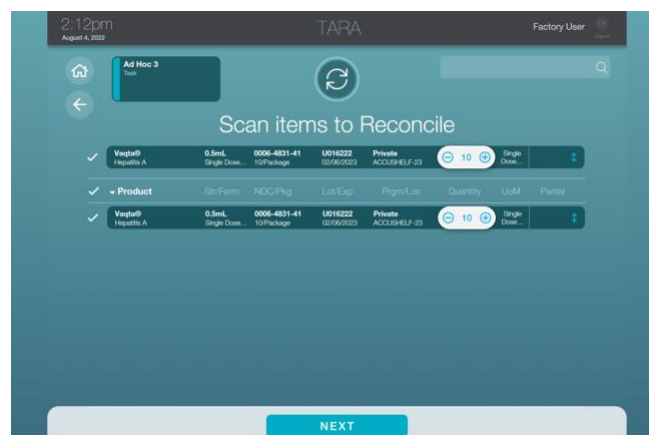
2:12pm
August 4, 2022

TARA

Factory User

Logout

Ad Hoc 3
Task

Scan items to Reconcile

| | | | | | | | | |
|---|---|---|---|---|---|---|---|---|
| ✓ | Vaqta® Hepatitis A | 0.5mL Single Dose... | 0006-4831-41 10/Package | U016222 02/06/2023 | Private ACCUSHELF-23 | 10 | Single Dose... | |
| ✓ | Product | Str/Form | NDC/Pkg | Lot/Exp | Prgm/Loc | Quantity | UoM | Partial |
| ✓ | Vaqta® Hepatitis A | 0.5mL Single Dose... | 0006-4831-41 10/Package | U016222 02/06/2023 | Private ACCUSHELF-23 | 10 | Single Dose... | |

NEXT